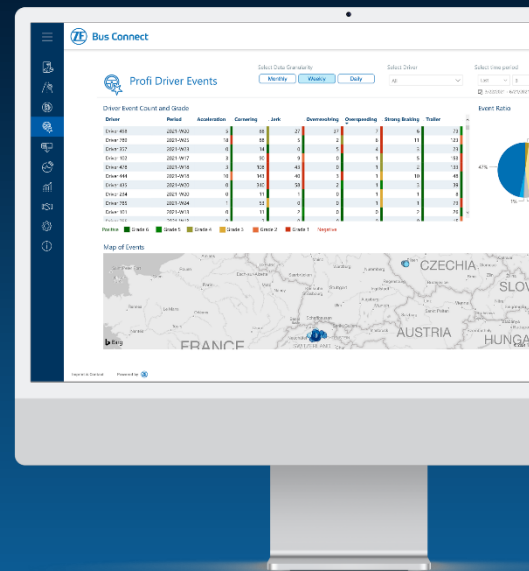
ZF Bus Connect

Profi Driver Events

Select Data Granularity
Monthly Weekly Daily

Select Driver
All

Select time period

Driver Event Count and Grade

| Driver | Period | Acceleration | Cornering | Jerk | Overrevving | Overspeeding | Strong Braking | Trailer |
|---|---|---|---|---|---|---|---|---|
| Driver 458 | 2021-W20 | 6 | 98 | 27 | 27 | 7 | 6 | 73 |
| Driver 760 | 2021-W23 | 10 | 88 | 5 | 2 | 6 | 11 | 123 |
| Driver 327 | 2021-W13 | 0 | 18 | 0 | 5 | 4 | 2 | 23 |
| Driver 103 | 2021-W17 | 0 | 30 | 0 | 0 | 0 | 5 | 100 |
| Driver 438 | 2021-W16 | 3 | 108 | 43 | 0 | 2 | 2 | 133 |
| Driver 444 | 2021-W16 | 10 | 143 | 46 | 3 | 5 | 10 | 46 |
| Driver 435 | 2021-W20 | 0 | 362 | 58 | 2 | 3 | 3 | 36 |
| Driver 234 | 2021-W20 | 0 | 11 | 1 | 0 | 1 | 0 | 6 |
| Driver 785 | 2021-W04 | 1 | 53 | 0 | 0 | 1 | 3 | 73 |
| Driver 101 | 2021-W10 | 0 | 11 | 2 | 0 | 0 | 7 | 70 |

Positive Grade 6 Grade 5 Grade 4 Grade 3 Grade 2 Grade 1 Negative

Event Ratio

47%

Map of Events

CZECHIA
SLOV
AUSTRIA
HUNGA
FRANCE
Bing

Imprint Contact Powered by ZF